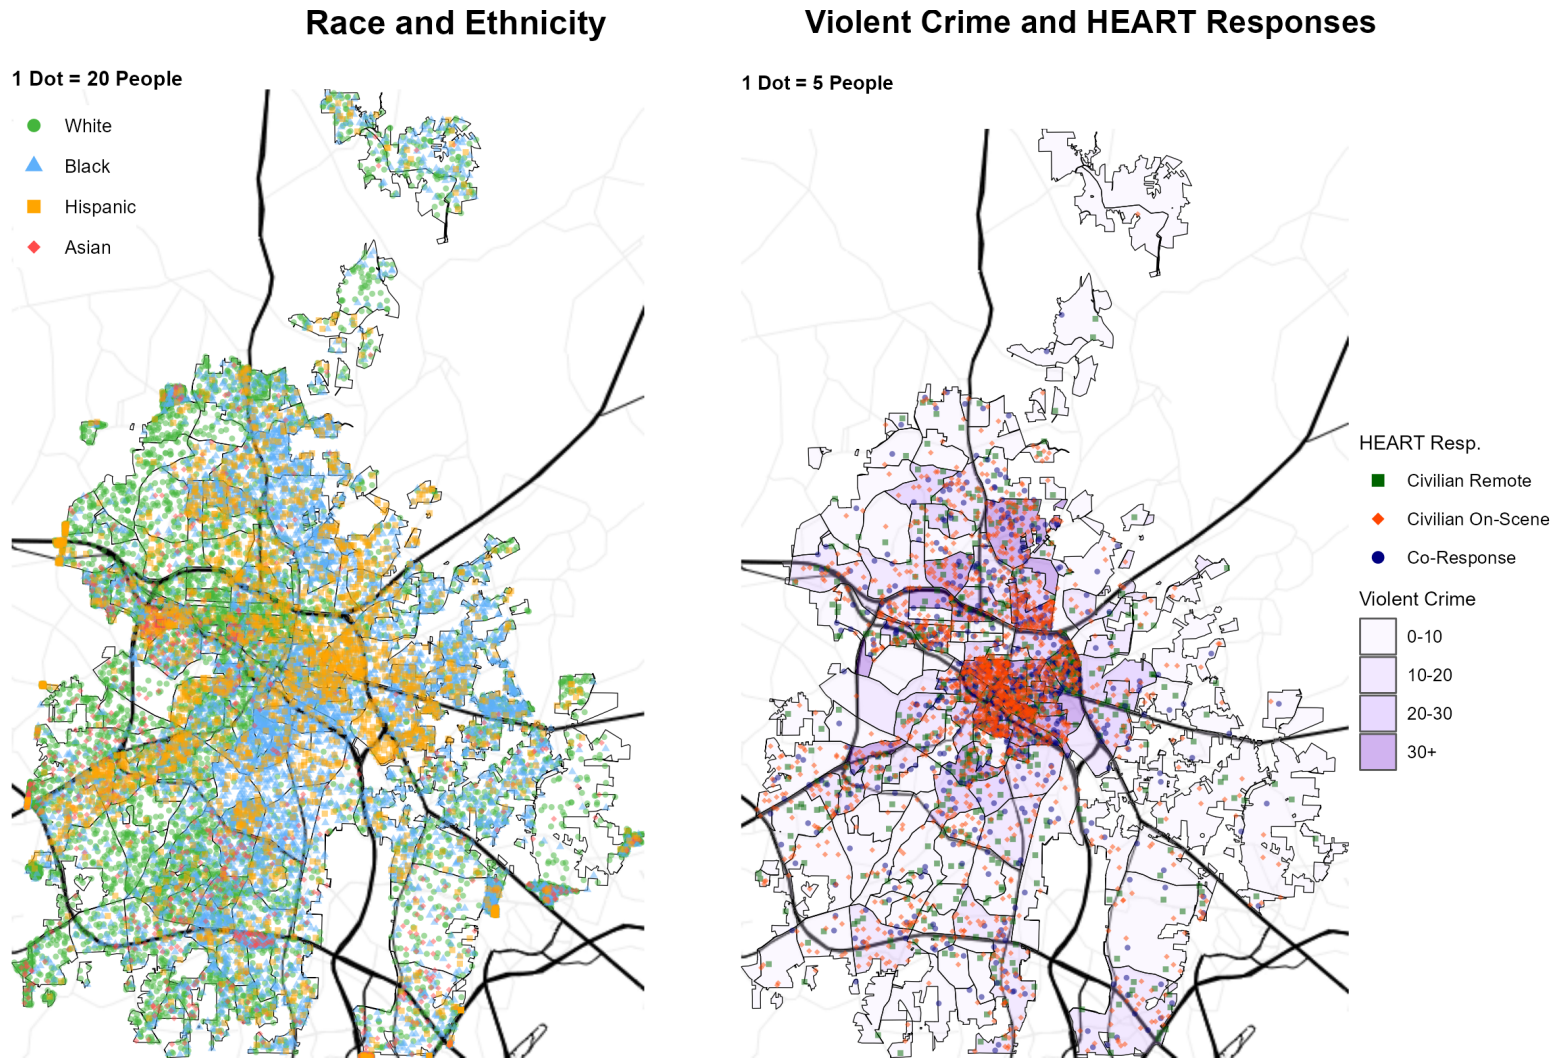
Race and Ethnicity

1 Dot = 20 People

White
Black
Hispanic
Asian

Violent Crime and HEART Responses

1 Dot = 5 People

HEART Resp.
Civilian Remote
Civilian On-Scene
Co-Response

Violent Crime
0-10
10-20
20-30
30+